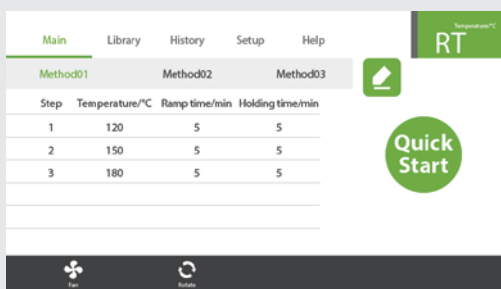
Main Library History Setup Help

Temperature/°C
RT

Method01 Method02 Method03

| Step | Temperature/°C | Ramp time/min | Holding time/min |
|---|---|---|---|
| 1 | 120 | 5 | 5 |
| 2 | 150 | 5 | 5 |
| 3 | 180 | 5 | 5 |

Quick Start

Fan Rotate